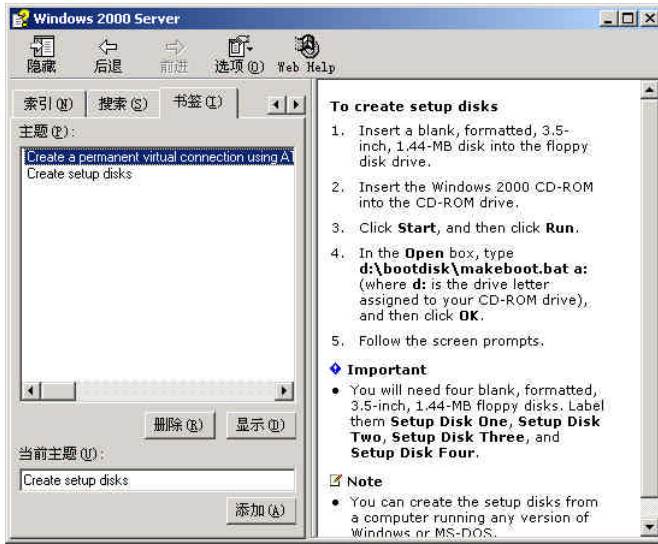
Windows 2000 Server

隐藏 后退 前进 选项(O) Web Help

索引(N) 搜索(S) 书签(I)

主题(P):

Create a permanent virtual connection using A
Create setup disks

删除(R) 显示(D)

当前主题(U):

Create setup disks

添加(A)

To create setup disks

1. Insert a blank, formatted, 3.5-inch, 1.44-MB disk into the floppy disk drive.

2. Insert the Windows 2000 CD-ROM into the CD-ROM drive.

3. Click **Start**, and then click **Run**.

4. In the **Open** box, type **d:\bootdisk\makeboot.bat a:** (where **d:** is the drive letter assigned to your CD-ROM drive), and then click **OK**.

5. Follow the screen prompts.

Important

• You will need four blank, formatted, 3.5-inch, 1.44-MB floppy disks. Label them **Setup Disk One**, **Setup Disk Two**, **Setup Disk Three**, and **Setup Disk Four**.

Note

• You can create the setup disks from a computer running any version of Windows or MS-DOS.